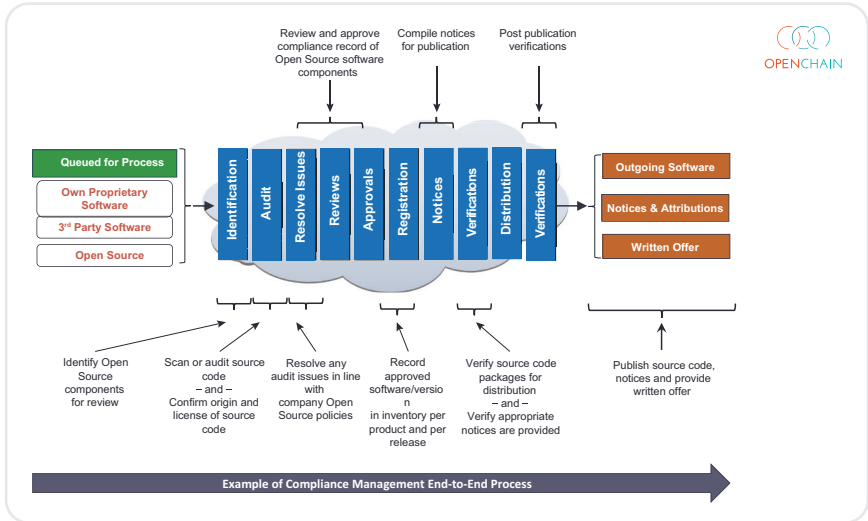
OPENCHAIN

Review and approve compliance record of Open Source software components

Compile notices for publication

Post publication verifications

Queued for Process

Own Proprietary Software

3rd Party Software

Open Source

Identification

Audit

Resolve Issues

Reviews

Approvals

Registration

Notices

Verifications

Distribution

Verifications

Outgoing Software

Notices & Attributions

Written Offer

Identify Open Source components for review

Scan or audit source code – and – Confirm origin and license of source code

Resolve any audit issues in line with company Open Source policies

Record approved software/version in inventory per product and per release

Verify source code packages for distribution – and – Verify appropriate notices are provided

Publish source code, notices and provide written offer

Example of Compliance Management End-to-End Process